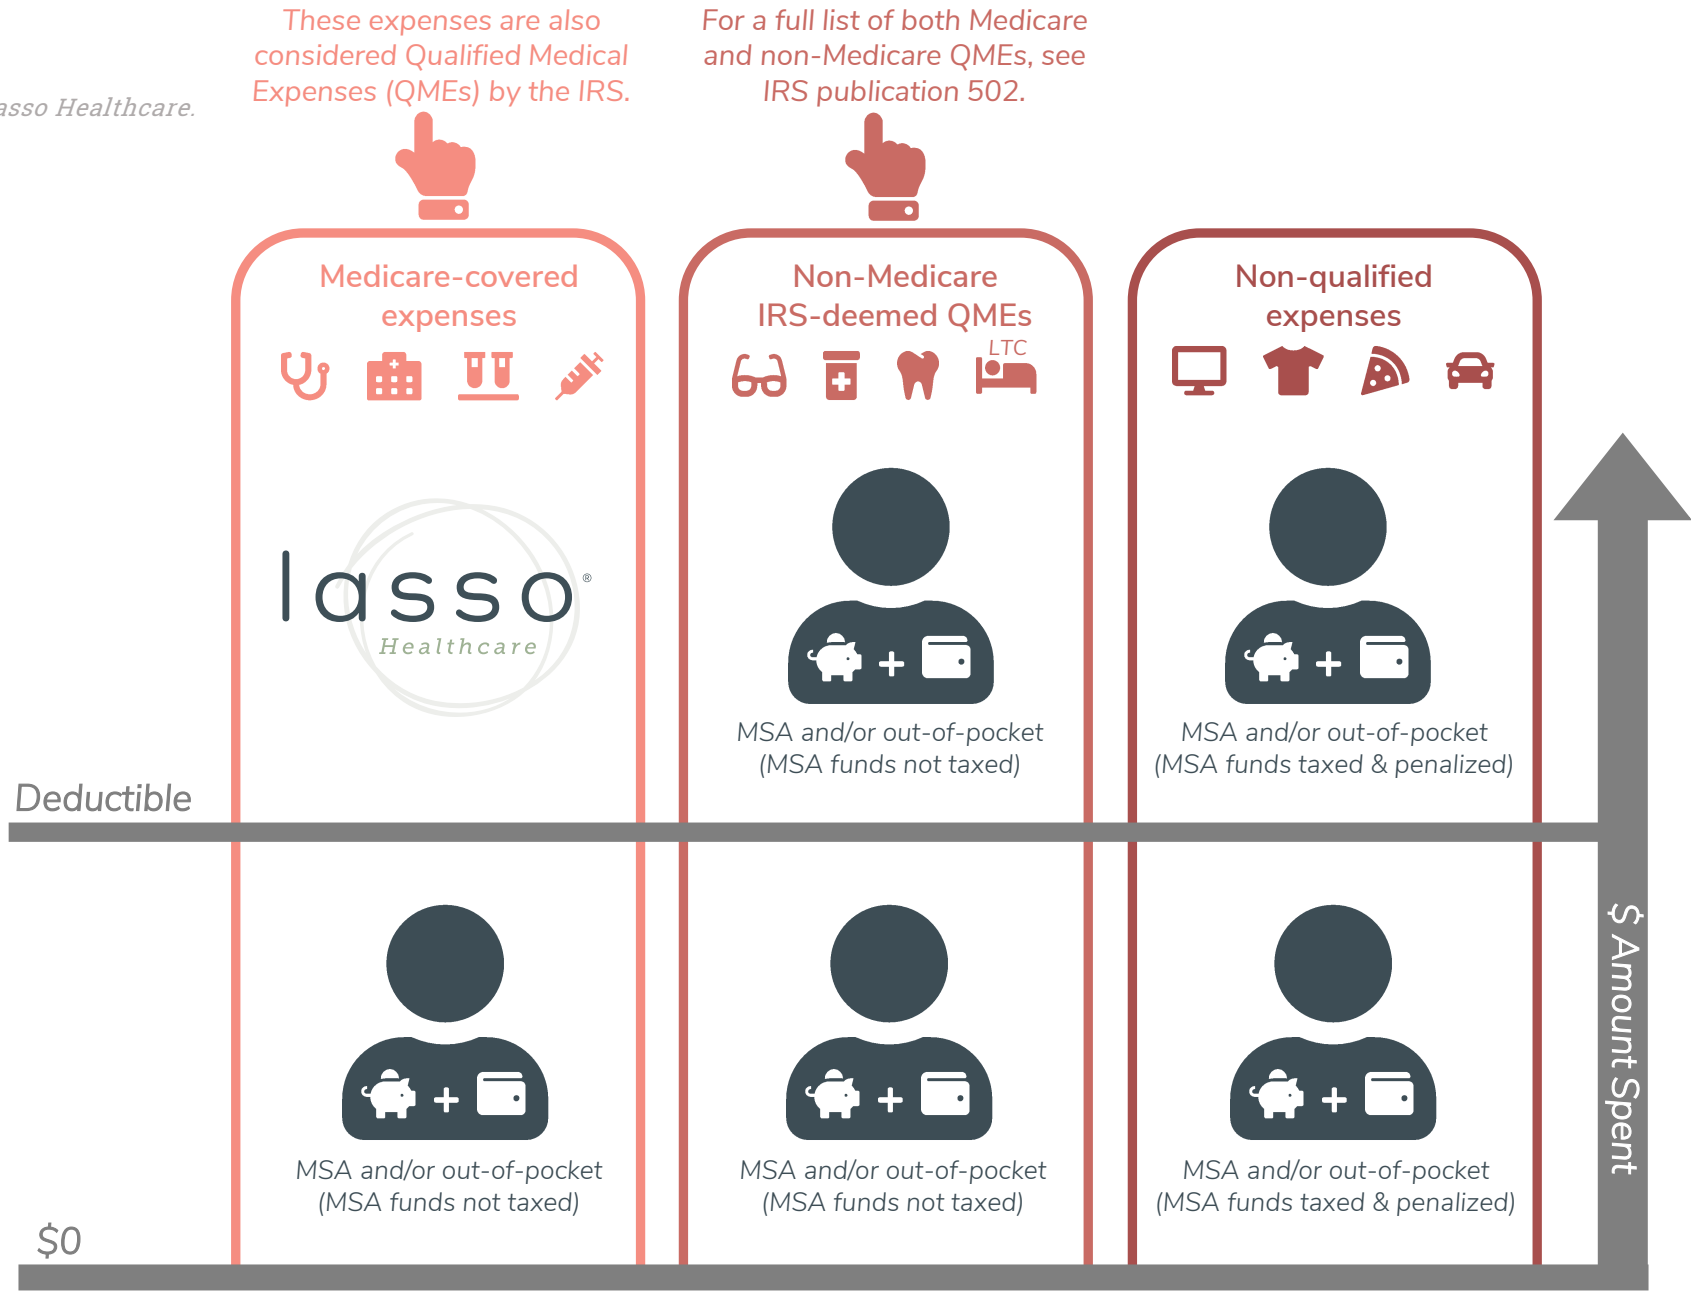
asso Healthcare.

These expenses are also considered Qualified Medical Expenses (QMEs) by the IRS.

For a full list of both Medicare and non-Medicare QMEs, see IRS publication 502.

Medicare-covered expenses

Non-Medicare IRS-deemed QMEs

LTC

Non-qualified expenses

lasso®
Healthcare

MSA and/or out-of-pocket
(MSA funds not taxed)

MSA and/or out-of-pocket
(MSA funds taxed & penalized)

Deductible

MSA and/or out-of-pocket
(MSA funds not taxed)

MSA and/or out-of-pocket
(MSA funds not taxed)

MSA and/or out-of-pocket
(MSA funds taxed & penalized)

$ Amount Spent

$0